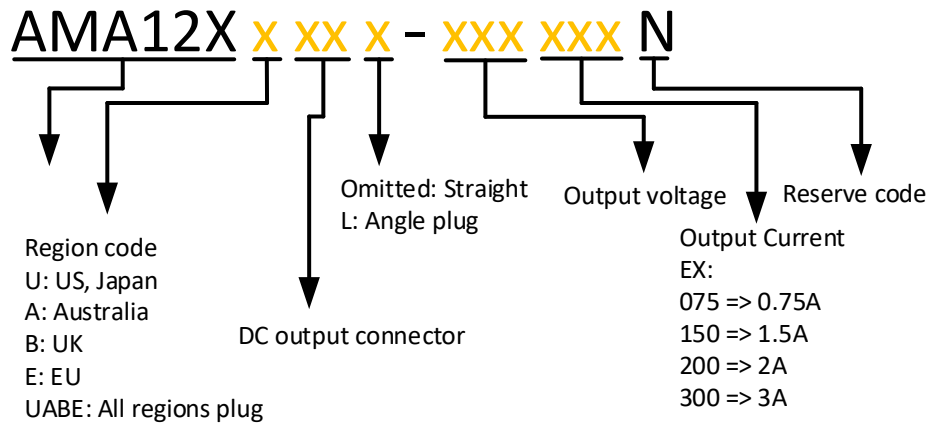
AMA12X x xx x - xxx xxx N

Omitted: Straight
L: Angle plug

Output voltage

Reserve code

Region code
U: US, Japan
A: Australia
B: UK
E: EU
UABE: All regions plug

DC output connector

Output Current
EX:
075 => 0.75A
150 => 1.5A
200 => 2A
300 => 3A